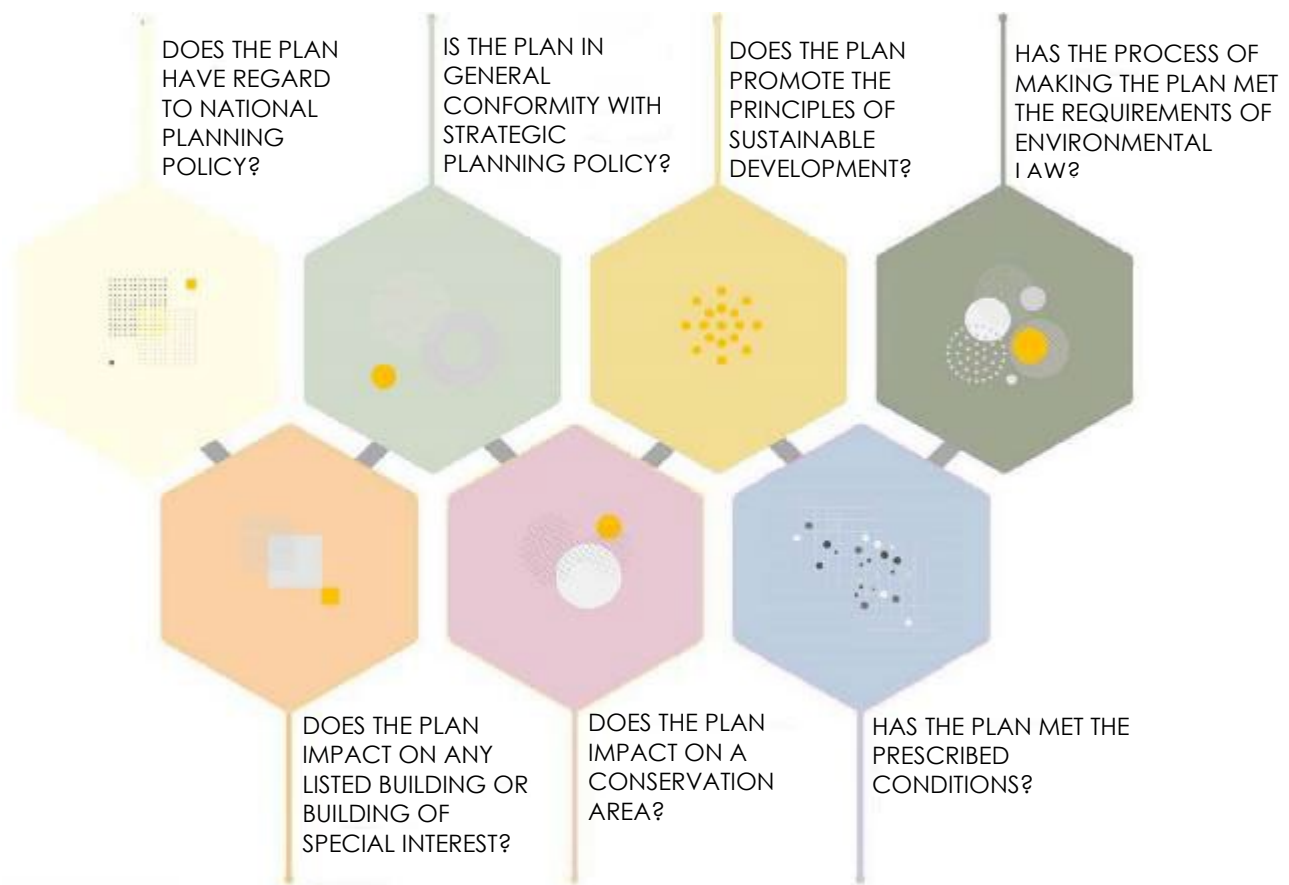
DOES THE PLAN HAVE REGARD TO NATIONAL PLANNING POLICY?

IS THE PLAN IN GENERAL CONFORMITY WITH STRATEGIC PLANNING POLICY?

DOES THE PLAN PROMOTE THE PRINCIPLES OF SUSTAINABLE DEVELOPMENT?

HAS THE PROCESS OF MAKING THE PLAN MET THE REQUIREMENTS OF ENVIRONMENTAL LAW?

DOES THE PLAN IMPACT ON ANY LISTED BUILDING OR BUILDING OF SPECIAL INTEREST?

DOES THE PLAN IMPACT ON A CONSERVATION AREA?

HAS THE PLAN MET THE PRESCRIBED CONDITIONS?